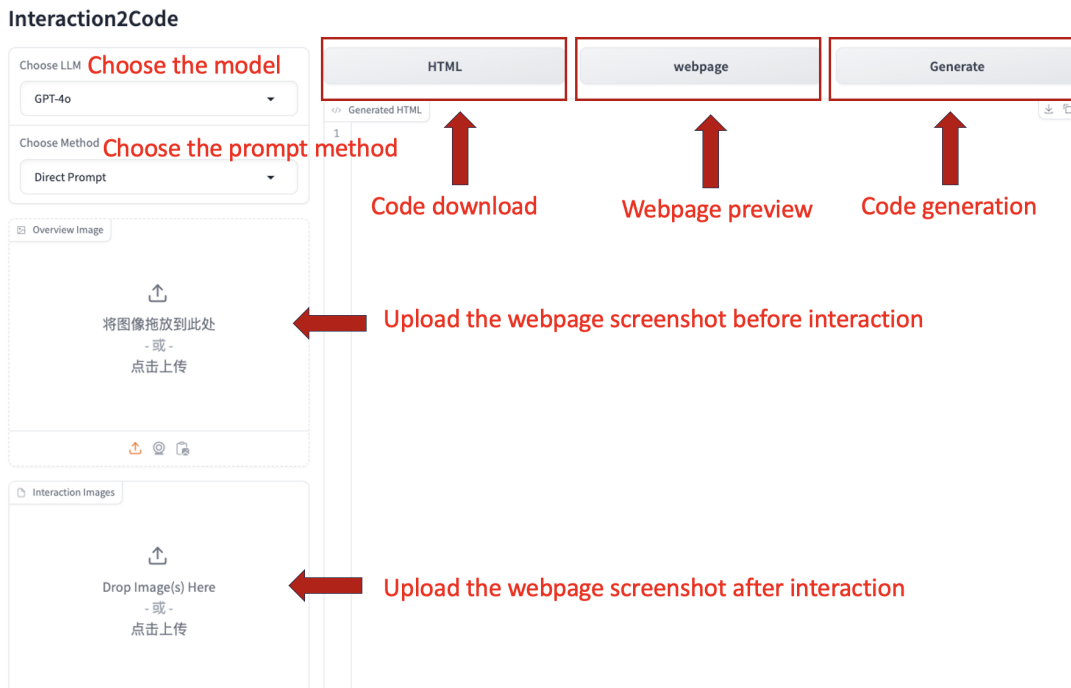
Interaction2Code

Choose LLM Choose the model

GPT-4o

Choose Method Choose the prompt method

Direct Prompt

HTML

webpage

Generate

Generated HTML

1

Code download

Webpage preview

Code generation

Overview Image

将图像拖放到此处
- 或 -
点击上传

Upload the webpage screenshot before interaction

Interaction Images

Drop Image(s) Here
- 或 -
点击上传

Upload the webpage screenshot after interaction